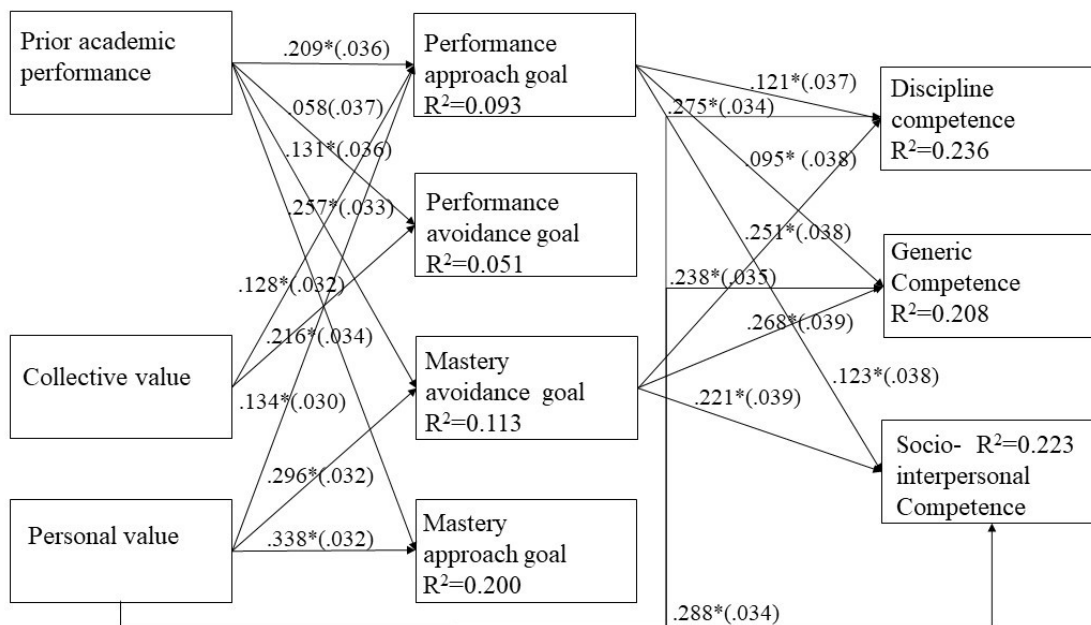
Prior academic performance

.209*(.036)

058(.037)

.131*(.036)

.257*(.033)

Performance approach goal
R$^2$=0.093

.121*(.037)

.275*(.034)

Discipline competence
R$^2$=0.236

.095* (.038)

Performance avoidance goal
R$^2$=0.051

.251*(.038)

.128*(.032)

.238*(.035)

Generic Competence
R$^2$=0.208

.216*(.034)

.268*(.039)

Collective value

.134*(.030)

Mastery avoidance goal
R$^2$=0.113

.221*(.039)

.123*(.038)

Socio- R$^2$=0.223
interpersonal Competence

.296*(.032)

Personal value

.338*(.032)

Mastery approach goal
R$^2$=0.200

.288*(.034)